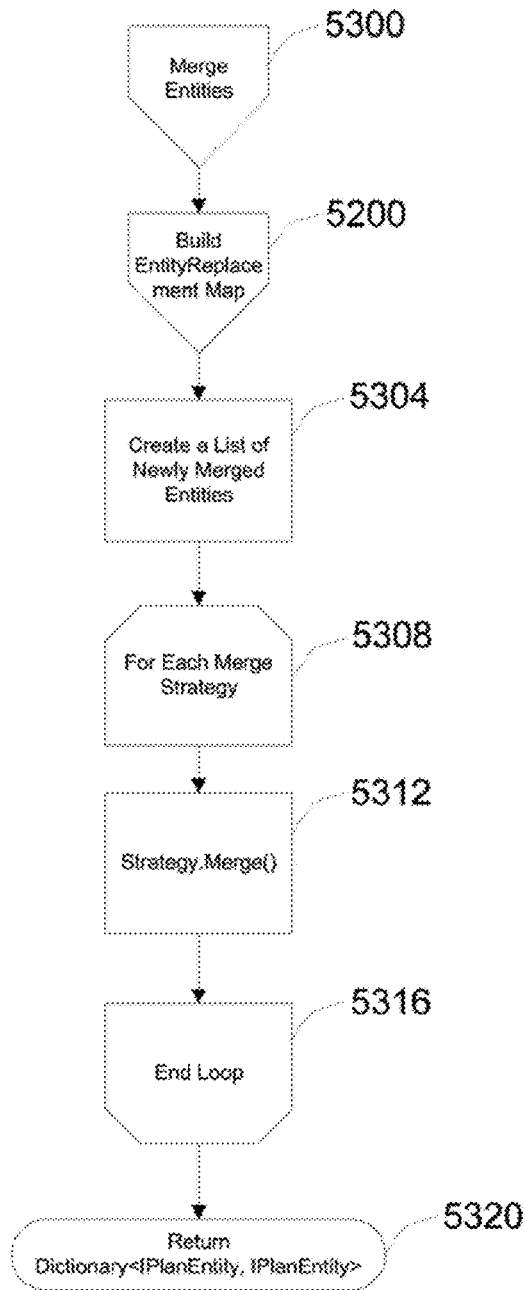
Merge Entities

5300

Build EntityReplacement Map

5200

Create a List of Newly Merged Entities

5304

For Each Merge Strategy

5308

Strategy.Merge()

5312

End Loop

5316

Return Dictionary<IPlanEntity, IPlanEntity>

5320